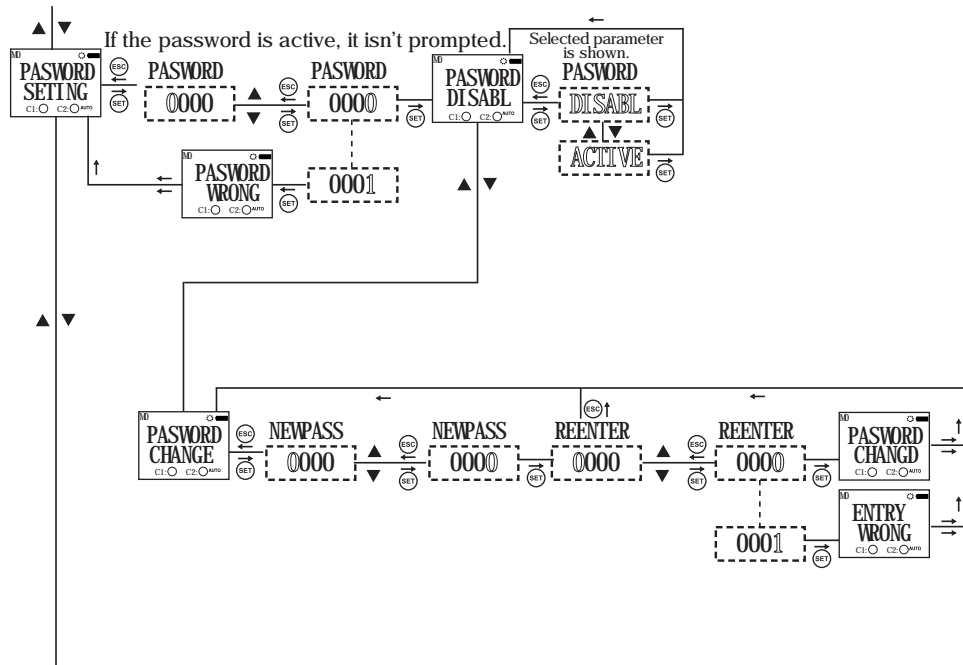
If the password is active, it isn't prompted.

Selected parameter is shown.

MD
PASWORD
SETING
C1: C2: AUTO

ESC
SET

PASWORD
0000

ESC
SET

PASWORD
0000

SET

MD
PASWORD
DISABL
C1: C2: AUTO

ESC
SET

PASWORD
DISABL

SET

ACTIVE

SET

MD
PASWORD
WRONG
C1: C2: AUTO

SET

0001

MD
PASWORD
CHANGE
C1: C2: AUTO

ESC
SET

NEWPASS
0000

ESC
SET

NEWPASS
0000

SET

ESC

REENTER
0000

ESC
SET

REENTER
0000

SET

MD
PASWORD
CHANGD
C1: C2: AUTO

0001

SET

MD
ENTRY
WRONG
C1: C2: AUTO